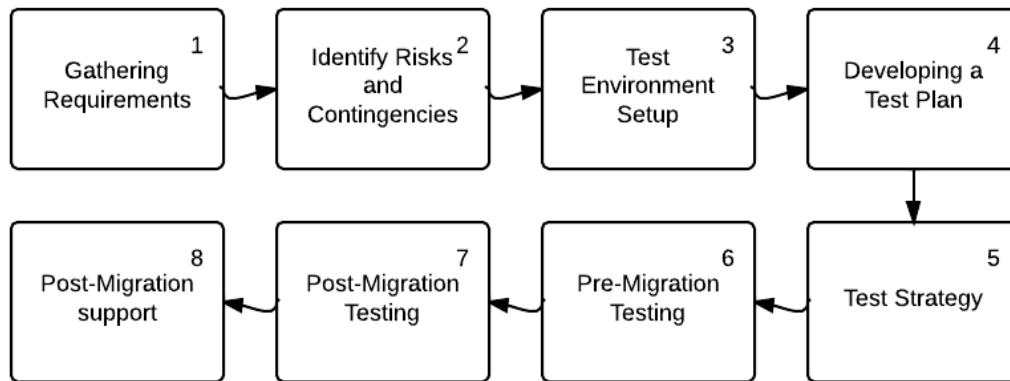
1
Gathering Requirements

2
Identify Risks and Contingencies

3
Test Environment Setup

4
Developing a Test Plan

5
Test Strategy

6
Pre-Migration Testing

7
Post-Migration Testing

8
Post-Migration support